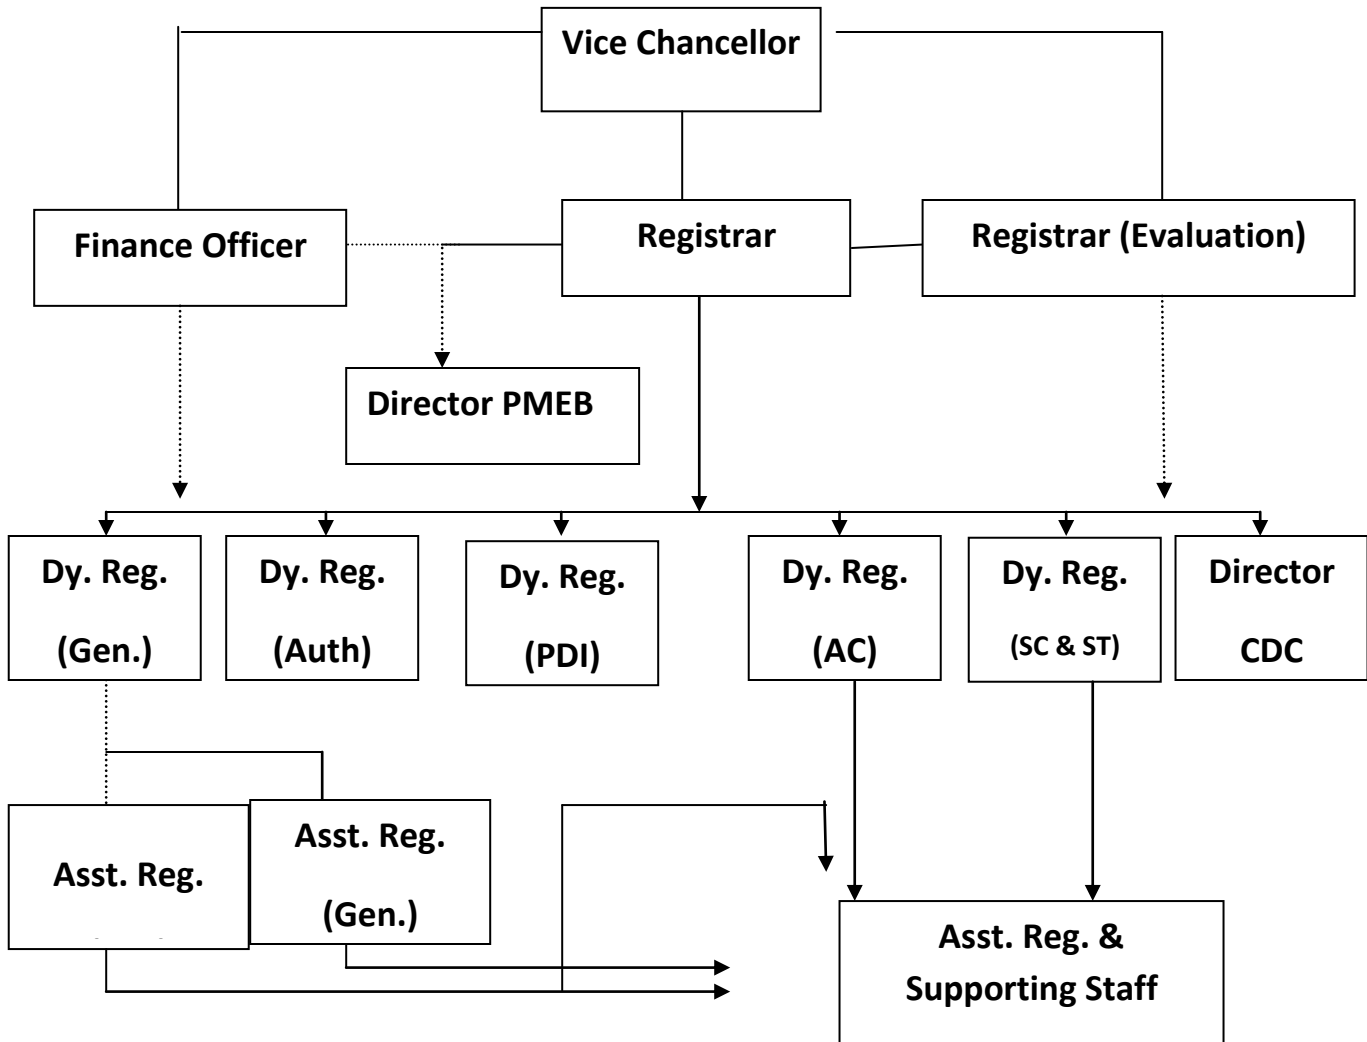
Vice Chancellor

Finance Officer

Registrar

Registrar (Evaluation)

Director PMEB

Dy. Reg. (Gen.)

Dy. Reg. (Auth)

Dy. Reg. (PDI)

Dy. Reg. (AC)

Dy. Reg. (SC & ST)

Director CDC

Asst. Reg.

Asst. Reg. (Gen.)

Asst. Reg. & Supporting Staff